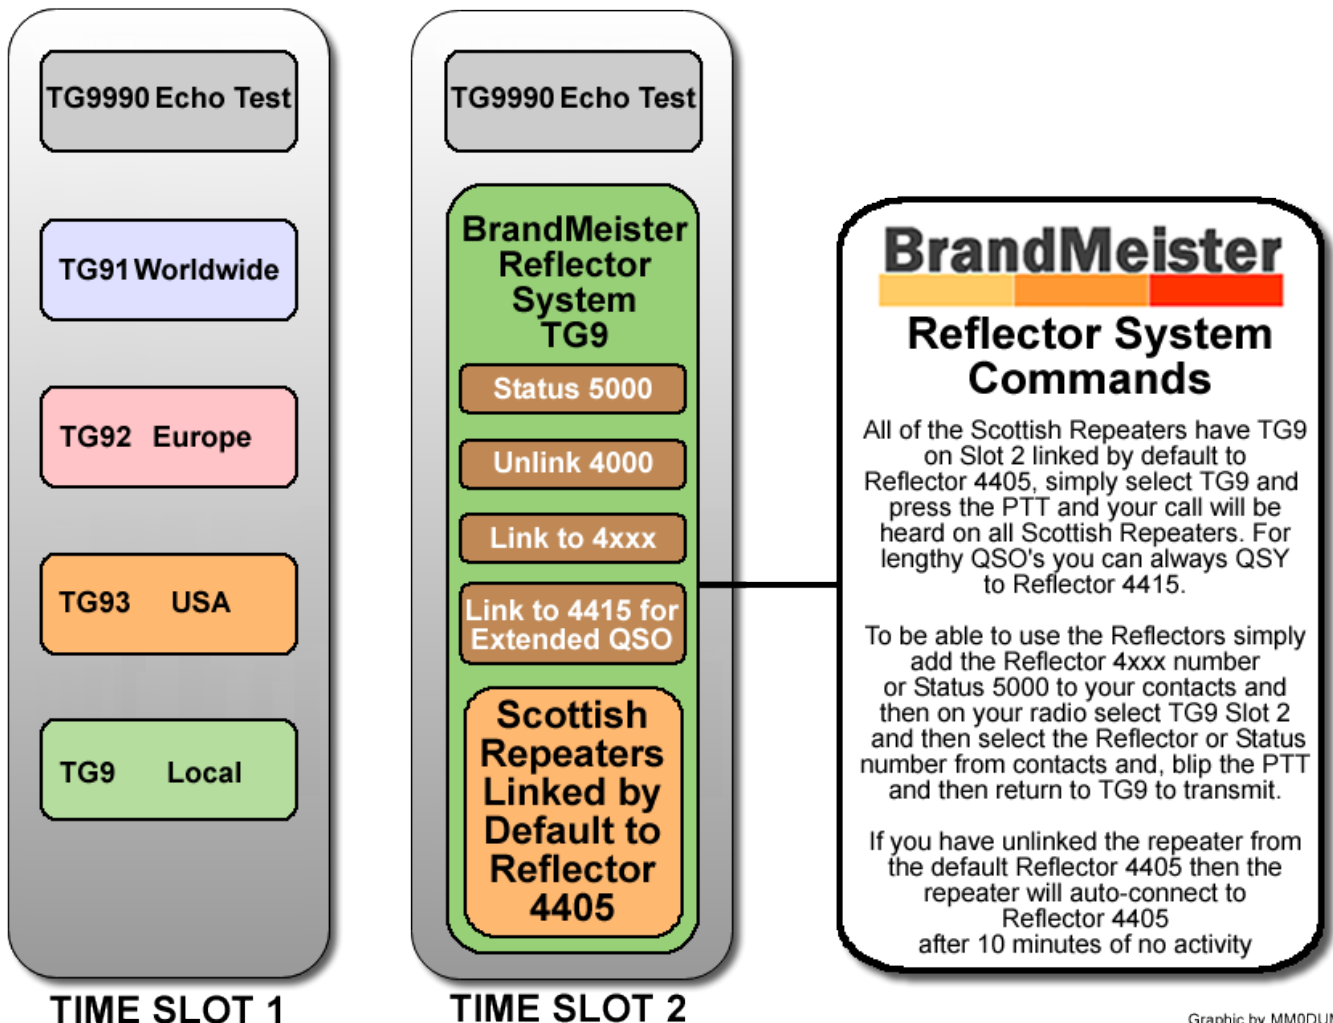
TG9990 Echo Test

TG91 Worldwide

TG92 Europe

TG93 USA

TG9 Local

TIME SLOT 1

TG9990 Echo Test

BrandMeister Reflector System TG9

Status 5000

Unlink 4000

Link to 4xxx

Link to 4415 for Extended QSO

Scottish Repeaters Linked by Default to Reflector 4405

TIME SLOT 2

BrandMeister

Reflector System Commands

All of the Scottish Repeaters have TG9 on Slot 2 linked by default to Reflector 4405, simply select TG9 and press the PTT and your call will be heard on all Scottish Repeaters. For lengthy QSO's you can always QSY to Reflector 4415.

To be able to use the Reflectors simply add the Reflector 4xxx number or Status 5000 to your contacts and then on your radio select TG9 Slot 2 and then select the Reflector or Status number from contacts and, blip the PTT and then return to TG9 to transmit.

If you have unlinked the repeater from the default Reflector 4405 then the repeater will auto-connect to Reflector 4405 after 10 minutes of no activity

Graphic by MM0DU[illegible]